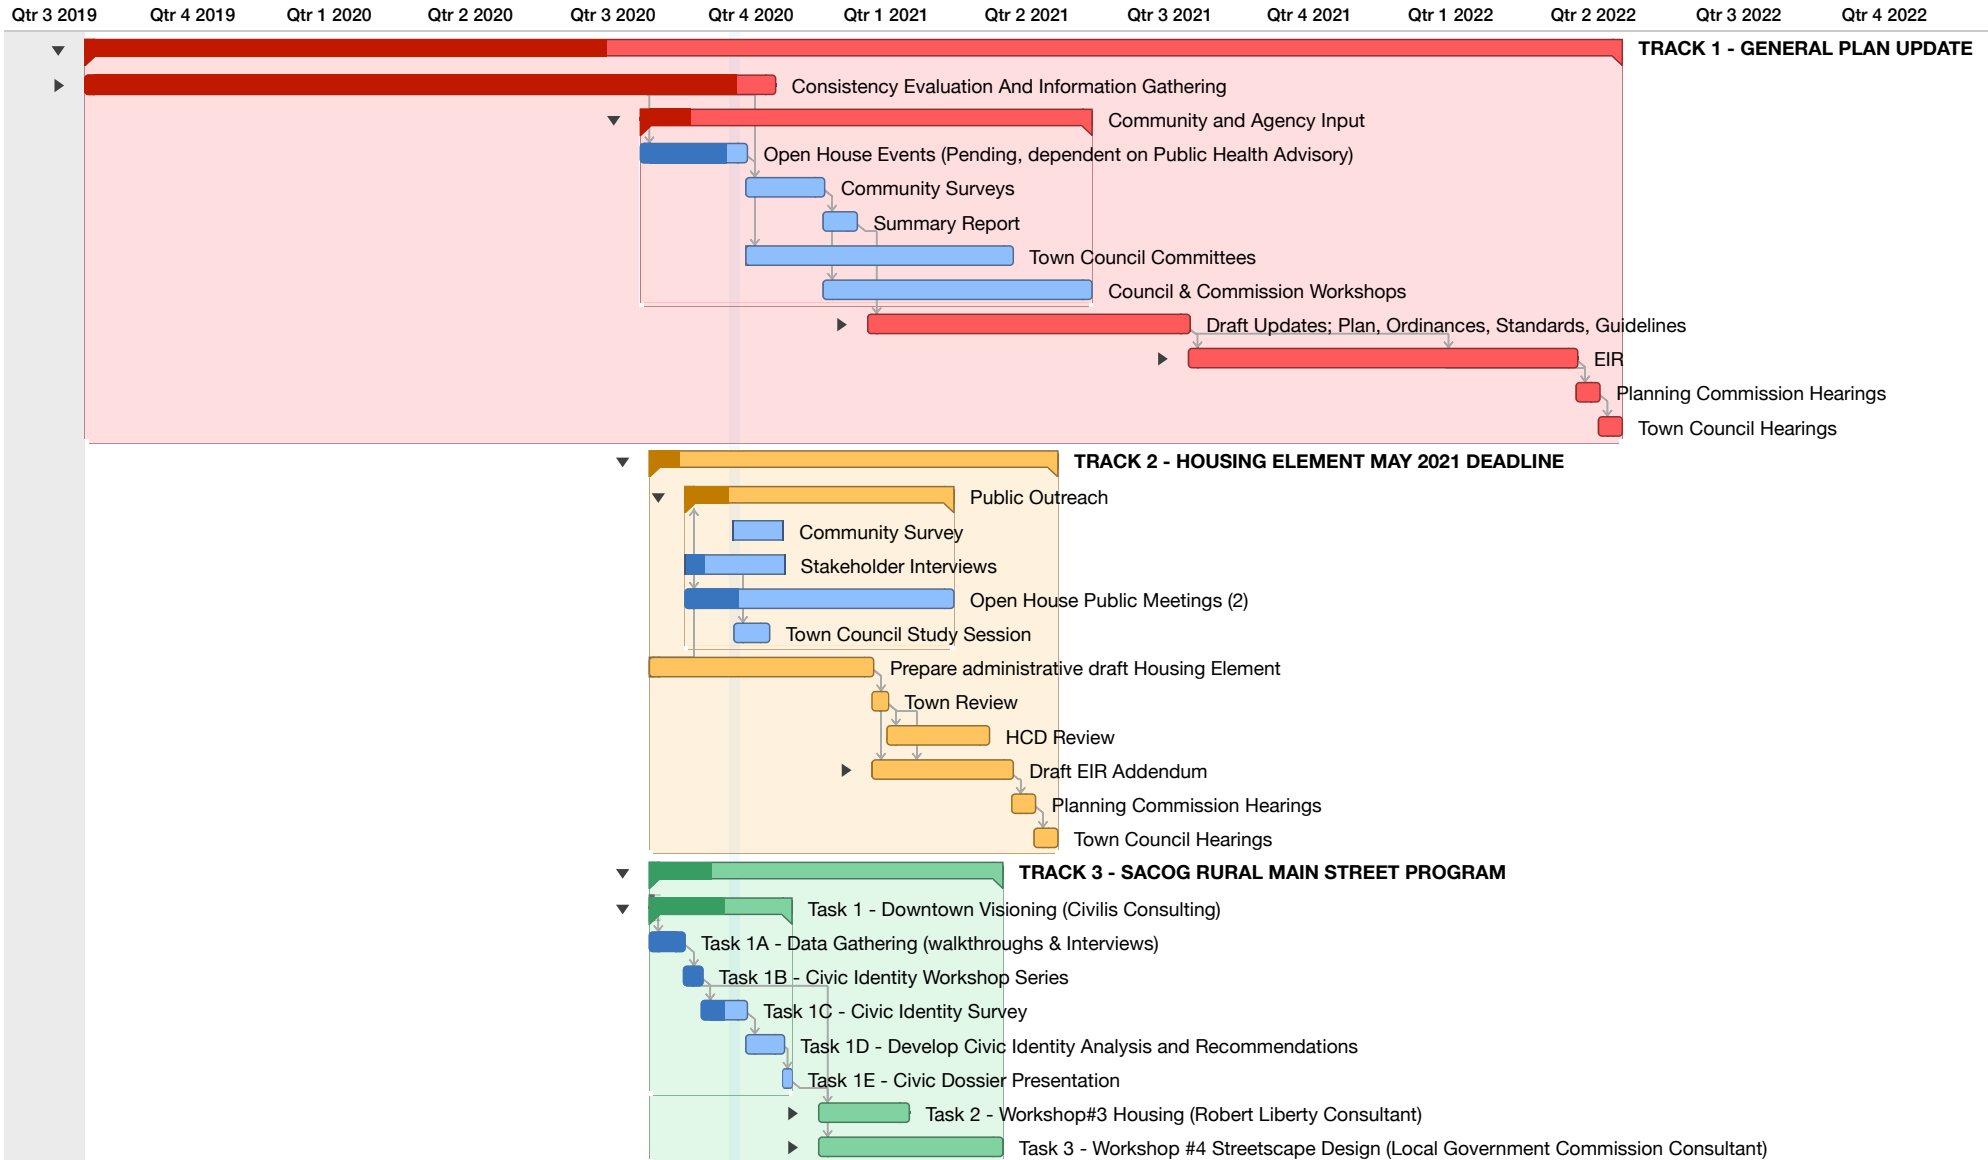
| Qtr 3 2019 | Qtr 4 2019 | Qtr 1 2020 | Qtr 2 2020 | Qtr 3 2020 | Qtr 4 2020 | Qtr 1 2021 | Qtr 2 2021 | Qtr 3 2021 | Qtr 4 2021 | Qtr 1 2022 | Qtr 2 2022 | Qtr 3 2022 | Qtr 4 2022 |
|---|---|---|---|---|---|---|---|---|---|---|---|---|---|

TRACK 1 - GENERAL PLAN UPDATE
Consistency Evaluation And Information Gathering
Community and Agency Input
Open House Events (Pending, dependent on Public Health Advisory)
Community Surveys
Summary Report
Town Council Committees
Council & Commission Workshops
Draft Updates; Plan, Ordinances, Standards, Guidelines
EIR
Planning Commission Hearings
Town Council Hearings

TRACK 2 - HOUSING ELEMENT MAY 2021 DEADLINE
Public Outreach
Community Survey
Stakeholder Interviews
Open House Public Meetings (2)
Town Council Study Session
Prepare administrative draft Housing Element
Town Review
HCD Review
Draft EIR Addendum
Planning Commission Hearings
Town Council Hearings

TRACK 3 - SACOG RURAL MAIN STREET PROGRAM
Task 1 - Downtown Visioning (Civilis Consulting)
Task 1A - Data Gathering (walkthroughs & Interviews)
Task 1B - Civic Identity Workshop Series
Task 1C - Civic Identity Survey
Task 1D - Develop Civic Identity Analysis and Recommendations
Task 1E - Civic Dossier Presentation
Task 2 - Workshop#3 Housing (Robert Liberty Consultant)
Task 3 - Workshop #4 Streetscape Design (Local Government Commission Consultant)